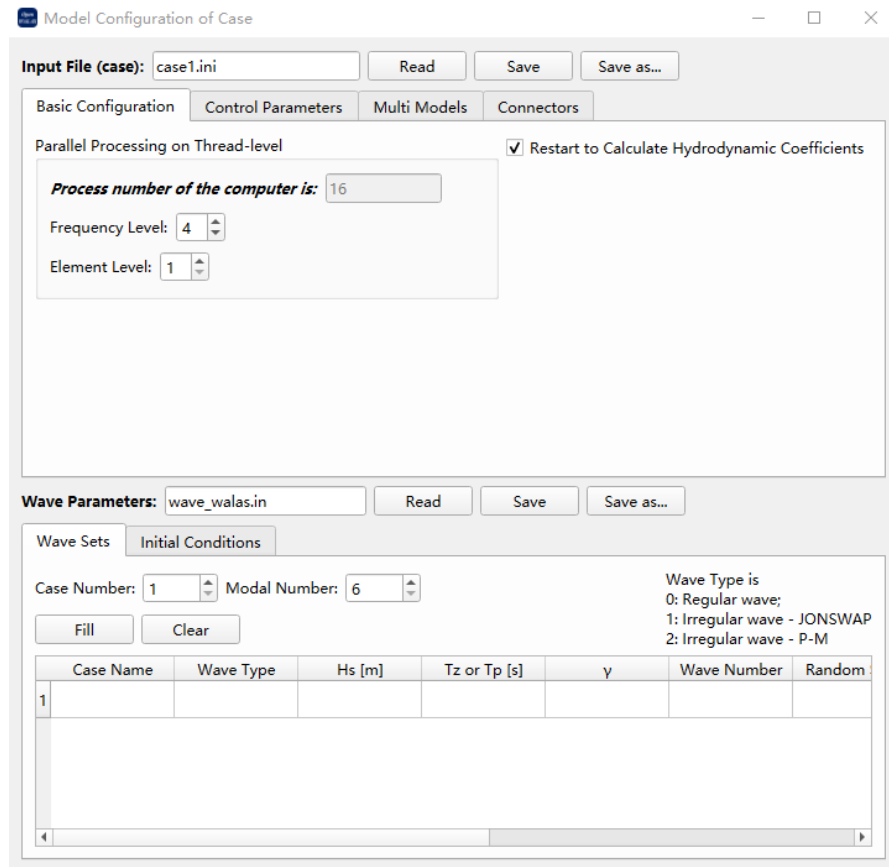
Model Configuration of Case

Input File (case): case1.ini Read Save Save as...

Basic Configuration Control Parameters Multi Models Connectors

Parallel Processing on Thread-level

Restart to Calculate Hydrodynamic Coefficients

Process number of the computer is: 16

Frequency Level: 4

Element Level: 1

Wave Parameters: wave_walas.in Read Save Save as...

Wave Sets Initial Conditions

Case Number: 1 Modal Number: 6

Wave Type is
0: Regular wave;
1: Irregular wave - JONSWAP
2: Irregular wave - P-M

Fill Clear

| | Case Name | Wave Type | Hs [m] | Tz or Tp [s] | γ | Wave Number | Random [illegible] |
|---|---|---|---|---|---|---|---|
| 1 | | | | | | | |